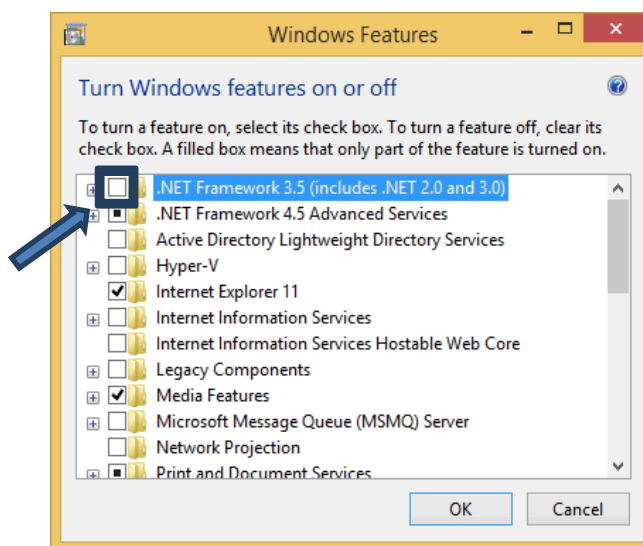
Windows Features

Turn Windows features on or off

To turn a feature on, select its check box. To turn a feature off, clear its check box. A filled box means that only part of the feature is turned on.

.NET Framework 3.5 (includes .NET 2.0 and 3.0)
.NET Framework 4.5 Advanced Services
Active Directory Lightweight Directory Services
Hyper-V
Internet Explorer 11
Internet Information Services
Internet Information Services Hostable Web Core
Legacy Components
Media Features
Microsoft Message Queue (MSMQ) Server
Network Projection
Print and Document Services

OK
Cancel